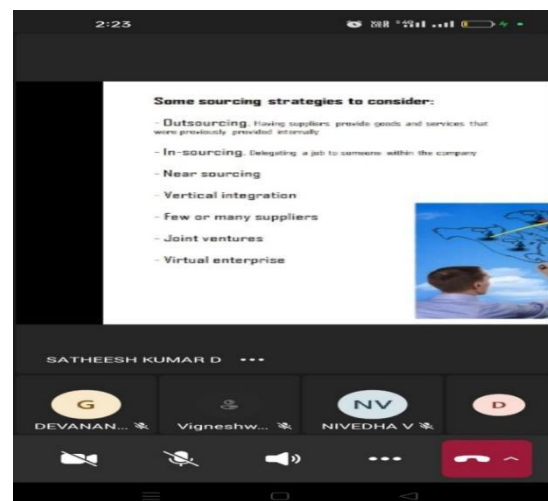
2:23

Some sourcing strategies to consider:

- Outsourcing. Having suppliers provide goods and services that were previously provided internally

- In-sourcing. Delegating a job to someone within the company

- Near sourcing

- Vertical integration

- Few or many suppliers

- Joint ventures

- Virtual enterprise

SATHEESH KUMAR D •••

G
DEVANAN...

Vigneshw...

NV
NIVEDHA V

D